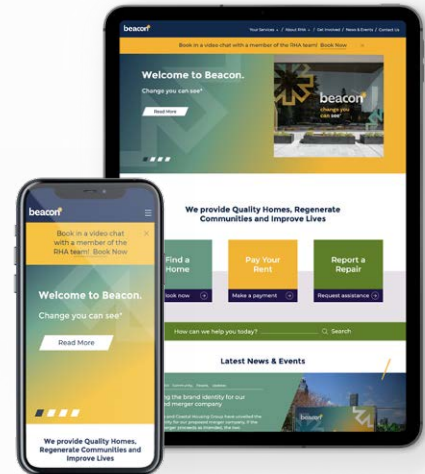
beacon

Your Services | About RHA | Get Involved | News & Events | Contact Us

Book in a video chat with a member of the RHA team! Book Now

Welcome to Beacon.

Change you can see*

Read More

beacon
change you can see*

We provide Quality Homes, Regenerate Communities and Improve Lives

Find a Home
Book now

Pay Your Rent
Make a payment

Report a Repair
Request assistance

How can we help you today?
Search

Latest News & Events

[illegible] the brand identity for our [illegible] merger company

beacon

beacon

Book in a video chat with a member of the RHA team! Book Now

Welcome to Beacon.

Change you can see*

Read More

We provide Quality Homes, Regenerate Communities and Improve Lives